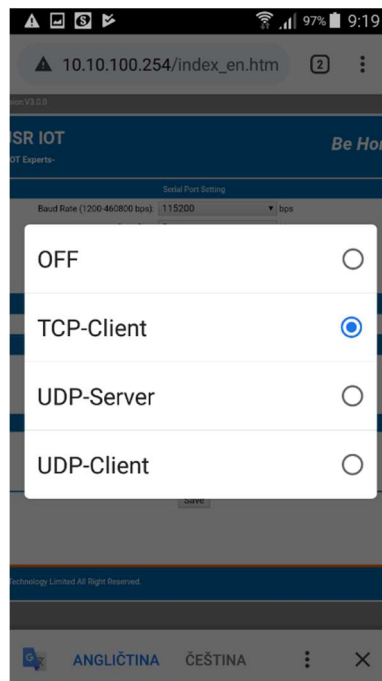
97% 9:19

10.10.100.254/index_en.htm 2

sion V3.0.0

SR IOT
OT Experts-

Be Hor

Serial Port Setting

Baud Rate (1200-460800 bps): 115200 bps

OFF

TCP-Client

UDP-Server

UDP-Client

Save

Technology Limited All Right Reserved.

ANGLIČTINA ČEŠTINA